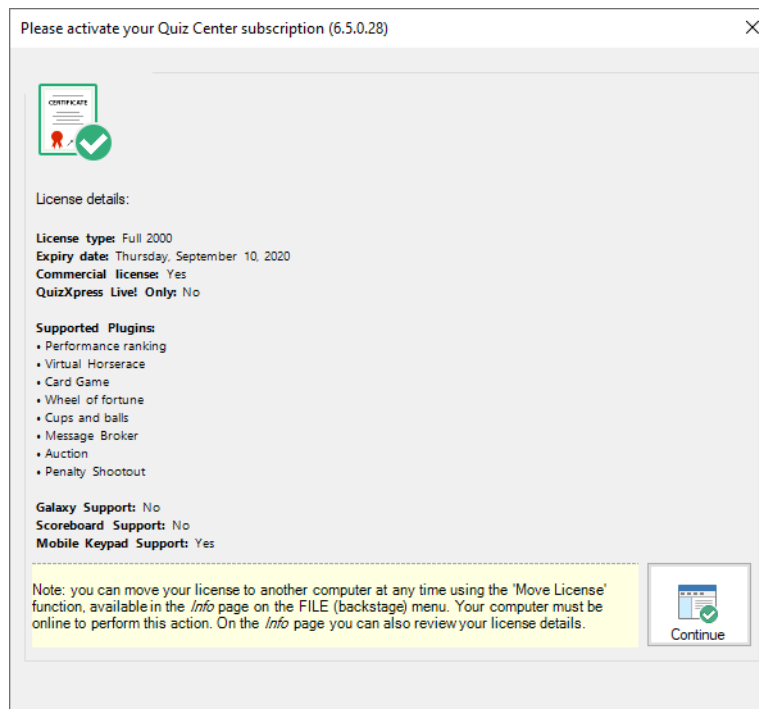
Please activate your Quiz Center subscription (6.5.0.28)

CERTIFICATE

License details:

**License type:** Full 2000
**Expiry date:** Thursday, September 10, 2020
**Commercial license:** Yes
**QuizXpress Live! Only:** No

**Supported Plugins:**
• Performance ranking
• Virtual Horserace
• Card Game
• Wheel of fortune
• Cups and balls
• Message Broker
• Auction
• Penalty Shootout

**Galaxy Support:** No
**Scoreboard Support:** No
**Mobile Keypad Support:** Yes

Note: you can move your license to another computer at any time using the 'Move License' function, available in the *Info* page on the FILE (backstage) menu. Your computer must be online to perform this action. On the *Info* page you can also review your license details.

Continue